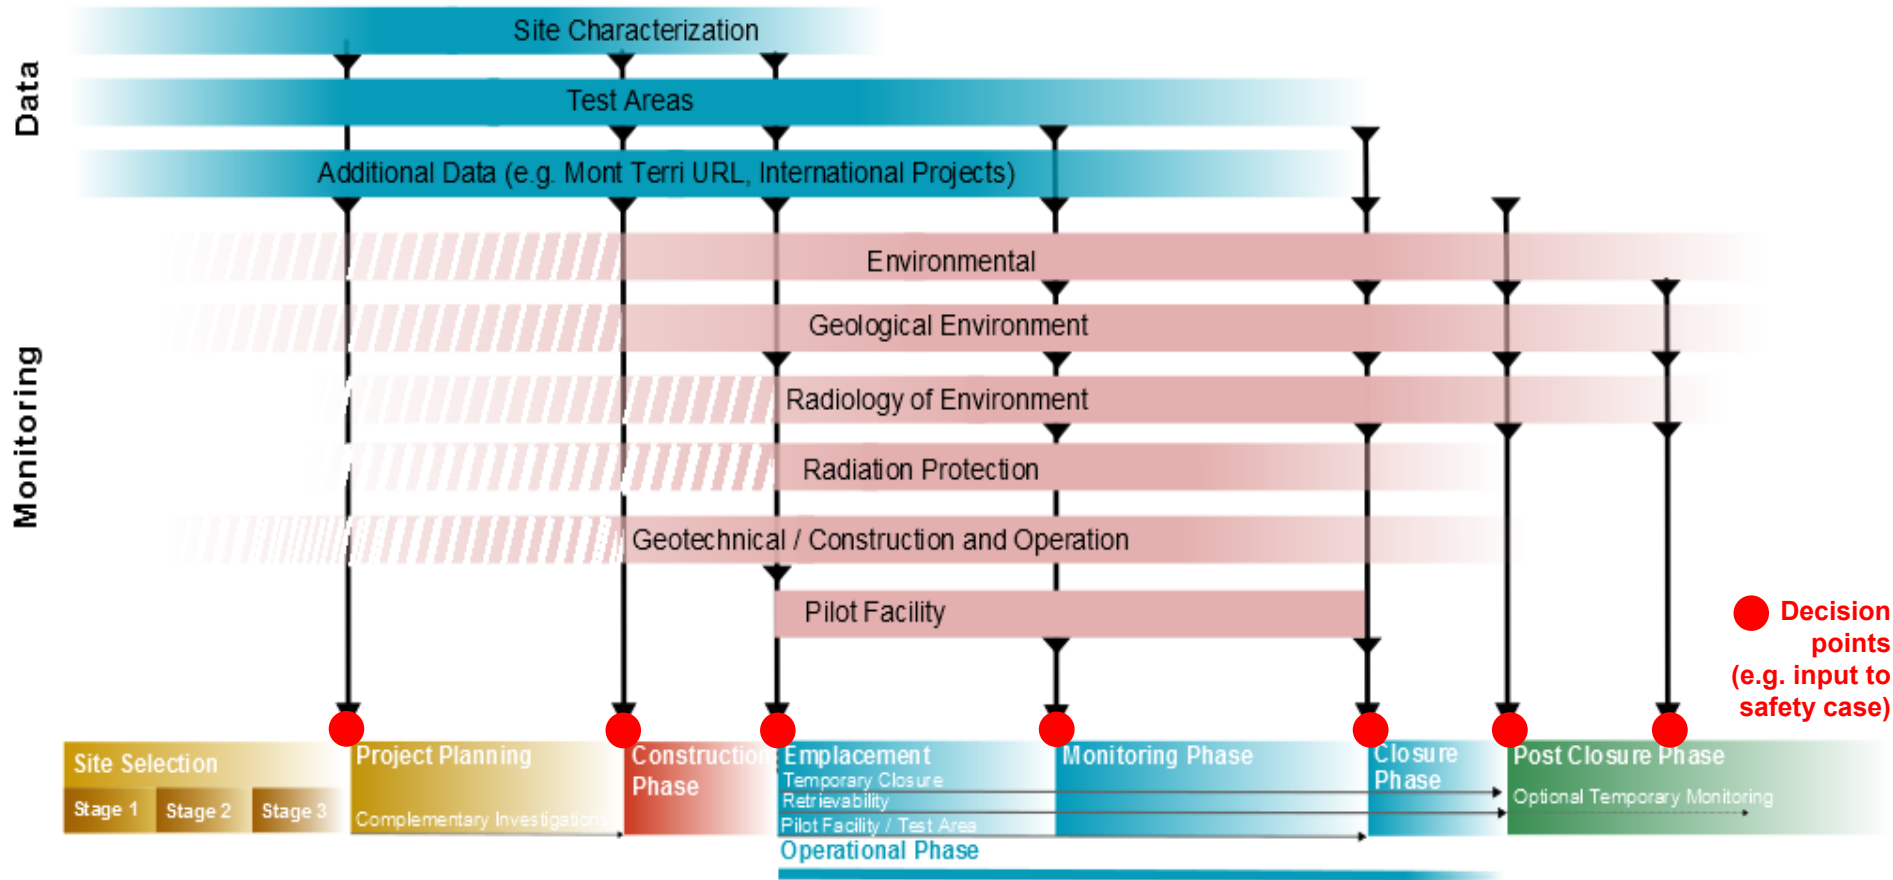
Data

Site Characterization

Test Areas

Additional Data (e.g. Mont Terri URL, International Projects)

Monitoring

Environmental

Geological Environment

Radiology of Environment

Radiation Protection

Geotechnical / Construction and Operation

Pilot Facility

Decision points (e.g. input to safety case)

Site Selection

Stage 1 Stage 2 Stage 3

Project Planning

Complementary Investigations

Construction Phase

Emplacement

Temporary Closure

Retrievability

Pilot Facility / Test Area

Monitoring Phase

Closure Phase

Post Closure Phase

Optional Temporary Monitoring

Operational Phase